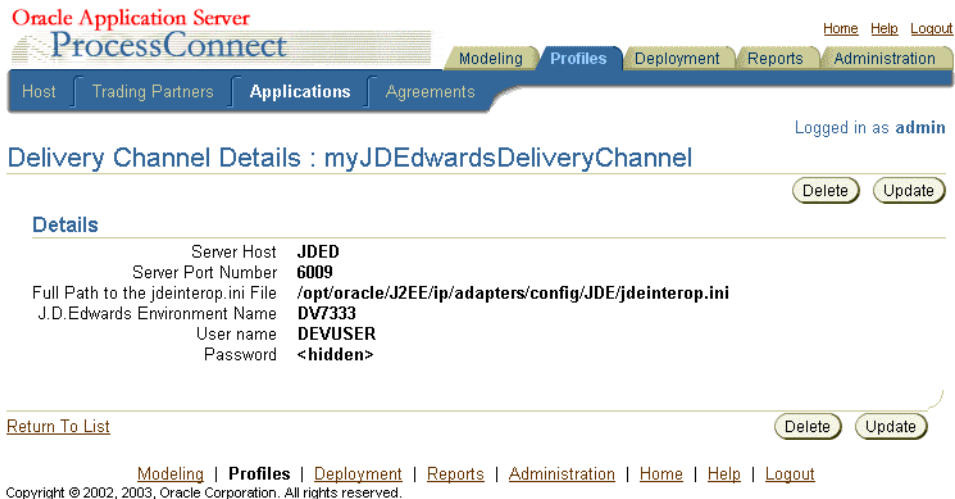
Oracle Application Server
ProcessConnect

Home Help Logout

Modeling Profiles Deployment Reports Administration

Host Trading Partners Applications Agreements

Logged in as admin

Delivery Channel Details : myJDEdwardsDeliveryChannel

Delete Update

Details

| | |
|---|---|
| Server Host | JDED |
| Server Port Number | 6009 |
| Full Path to the jdeinterop.ini File | /opt/oracle/J2EE/ip/adapters/config/JDE/jdeinterop.ini |
| J.D.Edwards Environment Name | DV7333 |
| User name | DEVUSER |
| Password | <hidden> |

Return To List

Delete Update

Modeling | Profiles | Deployment | Reports | Administration | Home | Help | Logout
Copyright © 2002, 2003, Oracle Corporation. All rights reserved.